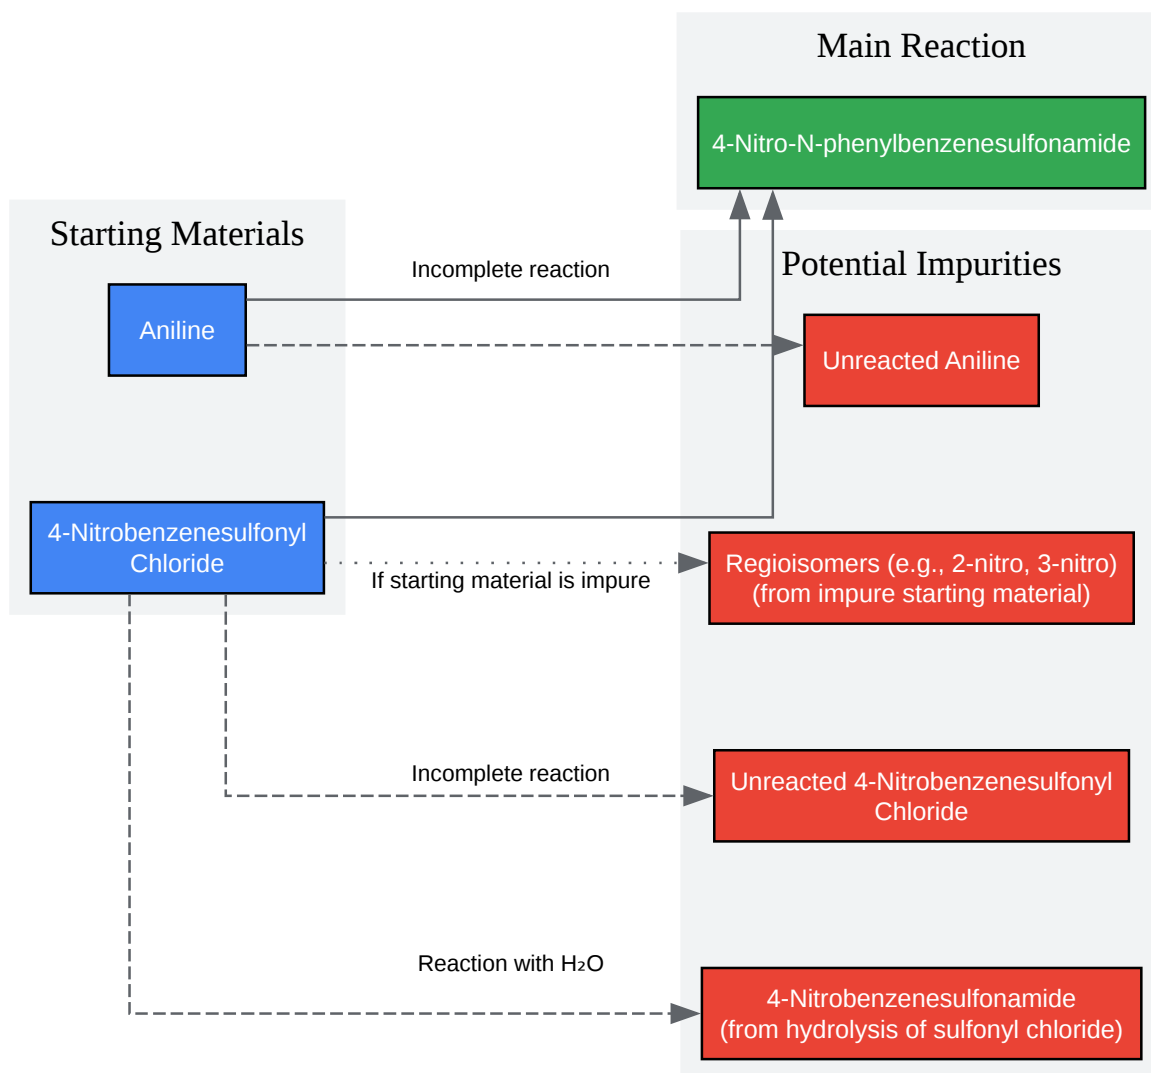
Main Reaction

4-Nitro-N-phenylbenzenesulfonamide

Starting Materials

Incomplete reaction

Potential Impurities

Aniline

Unreacted Aniline

4-Nitrobenzenesulfonyl Chloride

If starting material is impure

Regioisomers (e.g., 2-nitro, 3-nitro) (from impure starting material)

Incomplete reaction

Unreacted 4-Nitrobenzenesulfonyl Chloride

Reaction with $H_2O$

4-Nitrobenzenesulfonamide (from hydrolysis of sulfonyl chloride)